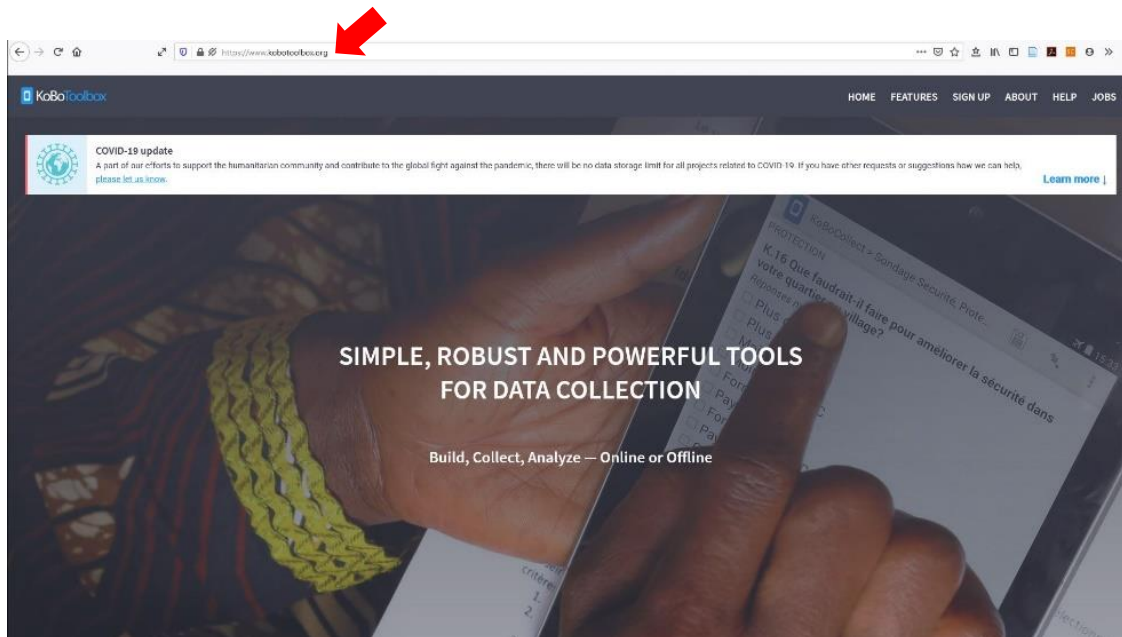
https://www.kobotoolbox.org

KoBoToolbox

HOME FEATURES SIGN UP ABOUT HELP JOBS

COVID-19 update
A part of our efforts to support the humanitarian community and contribute to the global fight against the pandemic, there will be no data storage limit for all projects related to COVID-19. If you have other requests or suggestions how we can help, please let us know.

Learn more ↓

KoBoCollect > Sondage Sécurité, Prote...
PROTECTION
K.16 Que faudrait-il faire pour améliorer la sécurité dans votre quartier / village?

SIMPLE, ROBUST AND POWERFUL TOOLS FOR DATA COLLECTION

Build, Collect, Analyze — Online or Offline